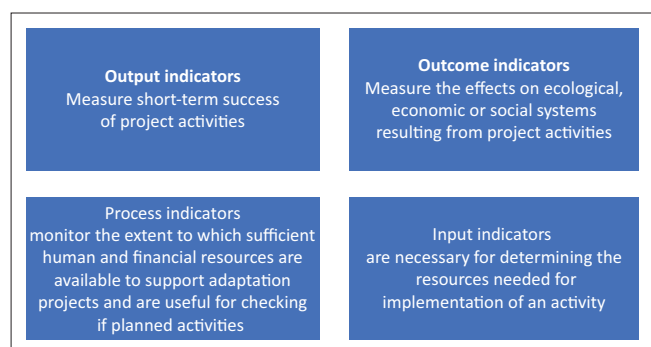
**Output indicators**
Measure short-term success of project activities

**Outcome indicators**
Measure the effects on ecological, economic or social systems resulting from project activities

Process indicators
monitor the extent to which sufficient human and financial resources are available to support adaptation projects and are useful for checking if planned activities

Input indicators
are necessary for determining the resources needed for implementation of an activity